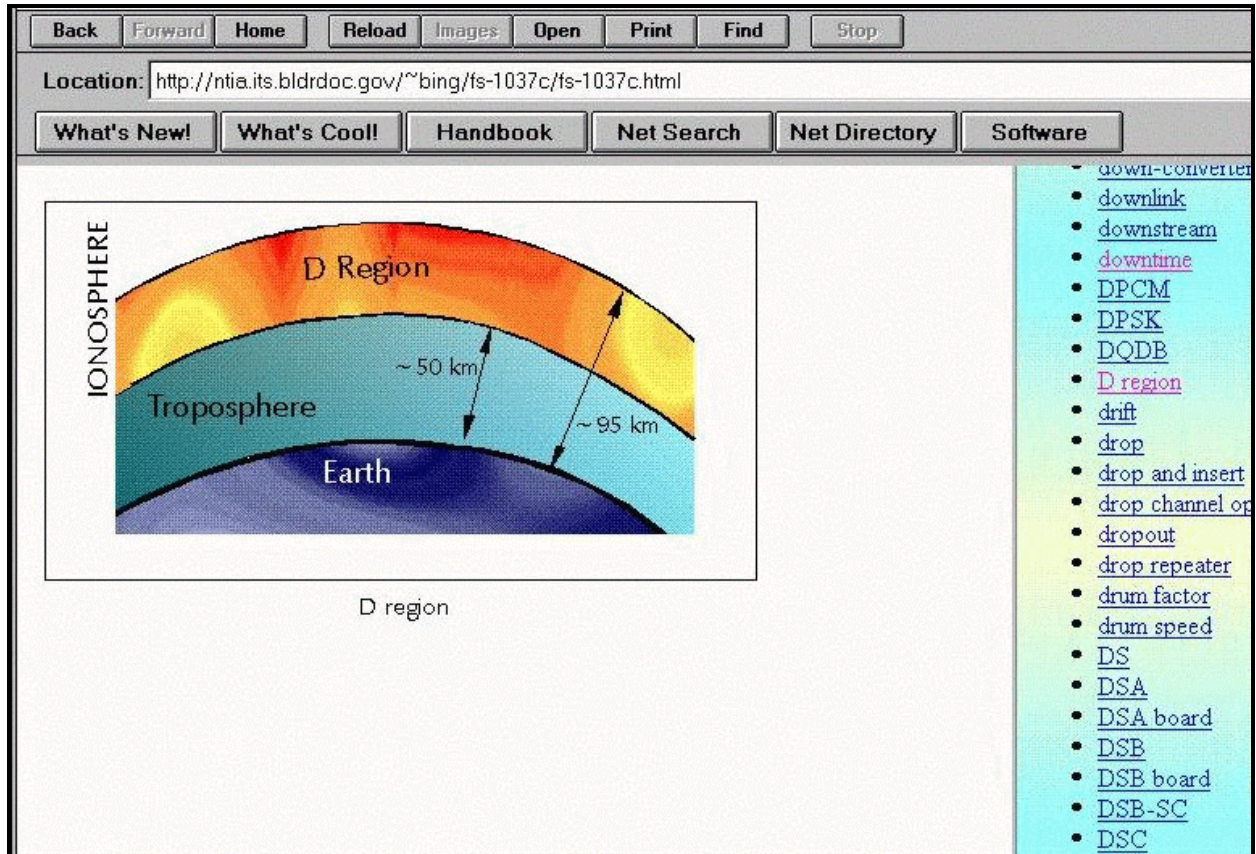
Back Forward Home Reload Images Open Print Find Stop

Location: http://ntia.its.bldrdoc.gov/~bing/fs-1037c/fs-1037c.html

What's New! What's Cool! Handbook Net Search Net Directory Software

IONOSPHERE

D Region

~ 50 km

Troposphere

~ 95 km

Earth

D region

- down-converter
- downlink
- downstream
- downtime
- DPCM
- DPSK
- DQDB
- D region
- drift
- drop
- drop and insert
- drop channel op
- dropout
- drop repeater
- drum factor
- drum speed
- DS
- DSA
- DSA board
- DSB
- DSB board
- DSB-SC
- DSC